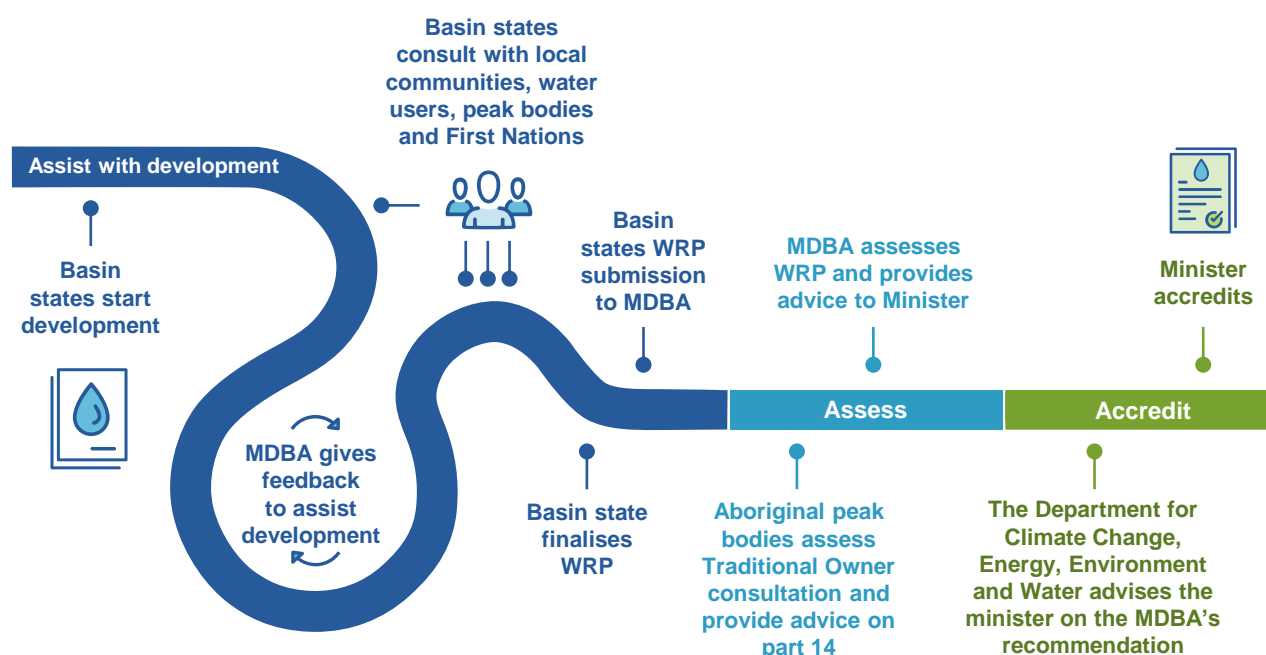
Basin states consult with local communities, water users, peak bodies and First Nations

Assist with development

Basin states start development

MDBA gives feedback to assist development

Basin states WRP submission to MDBA

Basin state finalises WRP

MDBA assesses WRP and provides advice to Minister

Assess

Aboriginal peak bodies assess Traditional Owner consultation and provide advice on part 14

Minister accredits

Accredit

The Department for Climate Change, Energy, Environment and Water advises the minister on the MDBA's recommendation